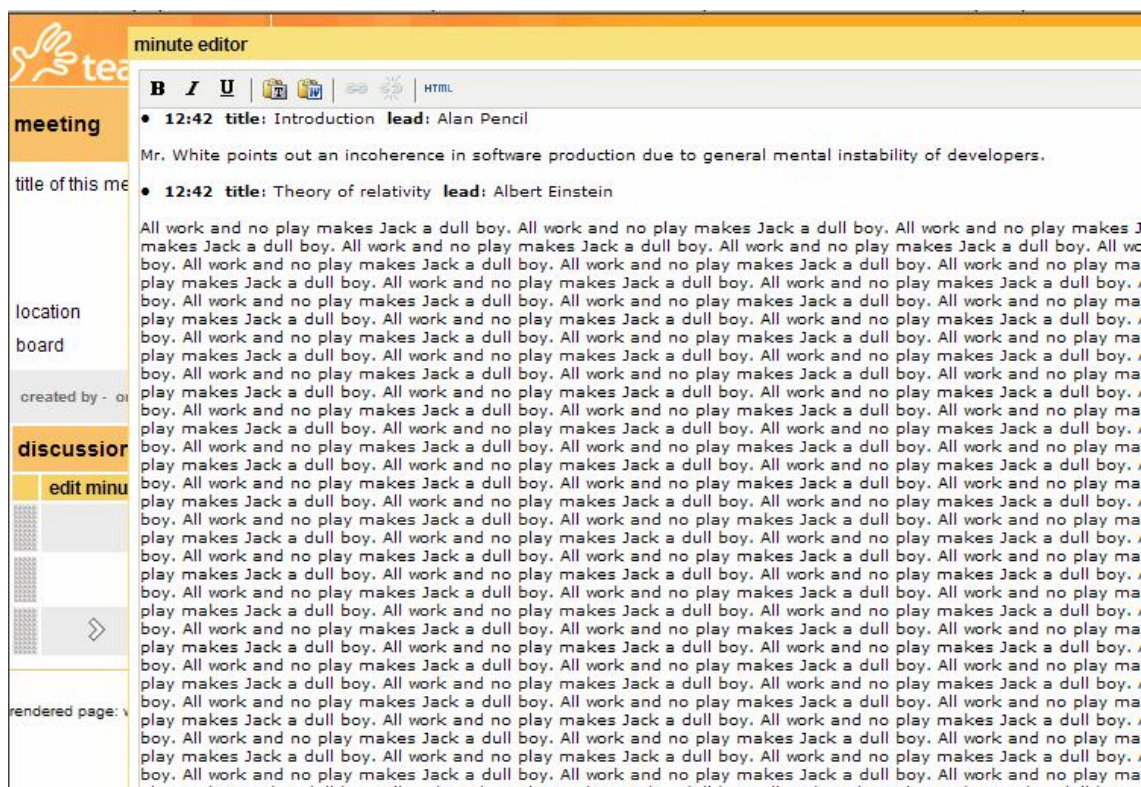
tea

meeting

title of this me

location

board

created by - o

discussion

edit minu

rendered page: v

minute editor

B I U HTML

• 12:42 title: Introduction lead: Alan Pencil

Mr. White points out an incoherence in software production due to general mental instability of developers.

• 12:42 title: Theory of relativity lead: Albert Einstein

All work and no play makes Jack a dull boy. All work and no play makes Jack a dull boy. All work and no play makes J makes Jack a dull boy. All work and no play makes Jack a dull boy. All work and no play makes Jack a dull boy. All wo boy. All work and no play makes Jack a dull boy. All work and no play makes Jack a dull boy. All work and no play ma play makes Jack a dull boy. All work and no play makes Jack a dull boy. All work and no play makes Jack a dull boy. boy. All work and no play makes Jack a dull boy. All work and no play makes Jack a dull boy. All work and no play ma play makes Jack a dull boy. All work and no play makes Jack a dull boy. All work and no play makes Jack a dull boy. boy. All work and no play makes Jack a dull boy. All work and no play makes Jack a dull boy. All work and no play ma play makes Jack a dull boy. All work and no play makes Jack a dull boy. All work and no play makes Jack a dull boy. boy. All work and no play makes Jack a dull boy. All work and no play makes Jack a dull boy. All work and no play ma play makes Jack a dull boy. All work and no play makes Jack a dull boy. All work and no play makes Jack a dull boy. boy. All work and no play makes Jack a dull boy. All work and no play makes Jack a dull boy. All work and no play ma play makes Jack a dull boy. All work and no play makes Jack a dull boy. All work and no play makes Jack a dull boy. boy. All work and no play makes Jack a dull boy. All work and no play makes Jack a dull boy. All work and no play ma play makes Jack a dull boy. All work and no play makes Jack a dull boy. All work and no play makes Jack a dull boy. boy. All work and no play makes Jack a dull boy. All work and no play makes Jack a dull boy. All work and no play ma play makes Jack a dull boy. All work and no play makes Jack a dull boy. All work and no play makes Jack a dull boy. boy. All work and no play makes Jack a dull boy. All work and no play makes Jack a dull boy. All work and no play ma play makes Jack a dull boy. All work and no play makes Jack a dull boy. All work and no play makes Jack a dull boy. boy. All work and no play makes Jack a dull boy. All work and no play makes Jack a dull boy. All work and no play ma play makes Jack a dull boy. All work and no play makes Jack a dull boy. All work and no play makes Jack a dull boy. boy. All work and no play makes Jack a dull boy. All work and no play makes Jack a dull boy. All work and no play ma play makes Jack a dull boy. All work and no play makes Jack a dull boy. All work and no play makes Jack a dull boy. boy. All work and no play makes Jack a dull boy. All work and no play makes Jack a dull boy. All work and no play ma play makes Jack a dull boy. All work and no play makes Jack a dull boy. All work and no play makes Jack a dull boy. boy. All work and no play makes Jack a dull boy. All work and no play makes Jack a dull boy. All work and no play ma play makes Jack a dull boy. All work and no play makes Jack a dull boy. All work and no play makes Jack a dull boy. boy. All work and no play makes Jack a dull boy. All work and no play makes Jack a dull boy. All work and no play ma play makes Jack a dull boy. All work and no play makes Jack a dull boy. All work and no play makes Jack a dull boy. boy. All work and no play makes Jack a dull boy. All work and no play makes Jack a dull boy. All work and no play ma play makes Jack a dull boy. All work and no play makes Jack a dull boy. All work and no play makes Jack a dull boy. boy. All work and no play makes Jack a dull boy. All work and no play makes Jack a dull boy. All work and no play ma